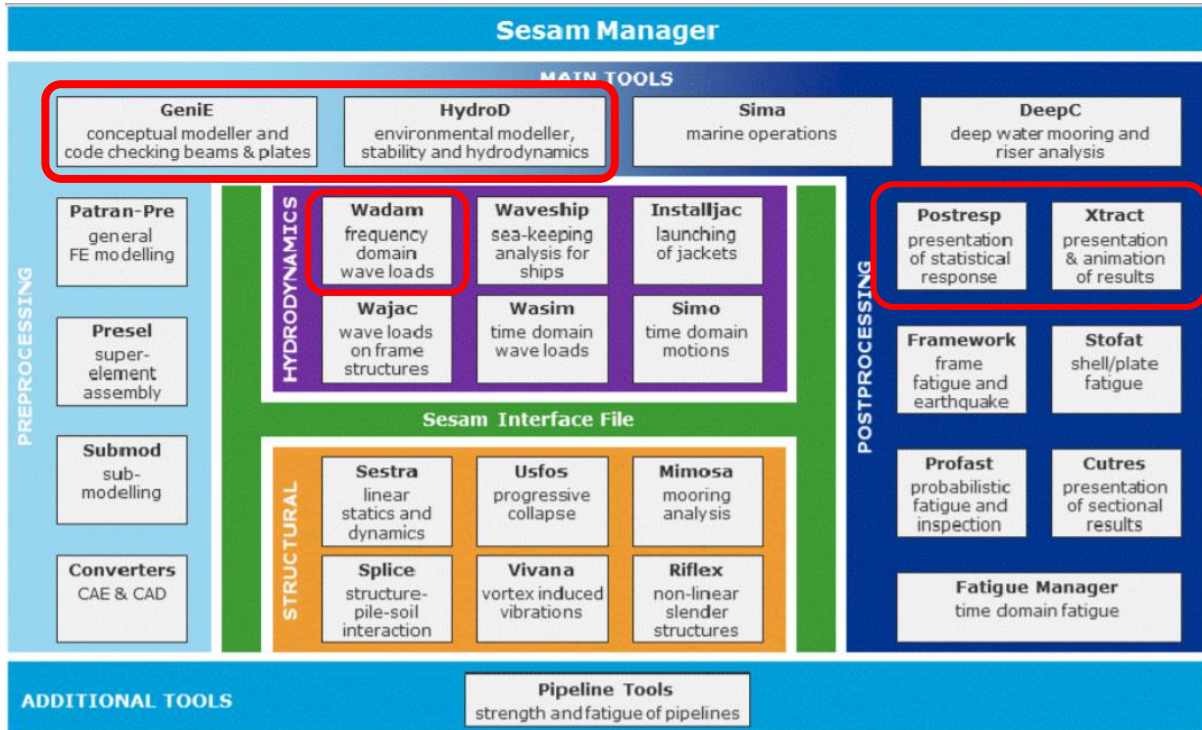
Sesam Manager

MAIN TOOLS

GeniE
conceptual modeller and code checking beams & plates

HydroD
environmental modeller, stability and hydrodynamics

Sima
marine operations

DeepC
deep water mooring and riser analysis

PREPROCESSING

Patran-Pre
general FE modelling

Presel
super-element assembly

Submod
sub-modelling

Converters
CAE & CAD

HYDRODYNAMICS

Wadam
frequency domain wave loads

Waveship
sea-keeping analysis for ships

Installjac
launching of jackets

Wajac
wave loads on frame structures

Wasim
time domain wave loads

Simo
time domain motions

Sesam Interface File

STRUCTURAL

Sestra
linear statics and dynamics

Usfos
progressive collapse

Mimosa
mooring analysis

Splice
structure-pile-soil interaction

Vivana
vortex induced vibrations

Riflex
non-linear slender structures

POSTPROCESSING

Postresp
presentation of statistical response

Xtract
presentation & animation of results

Framework
frame fatigue and earthquake

Stofat
shell/plate fatigue

Profast
probabilistic fatigue and inspection

Cutres
presentation of sectional results

Fatigue Manager
time domain fatigue

ADDITIONAL TOOLS

Pipeline Tools
strength and fatigue of pipelines